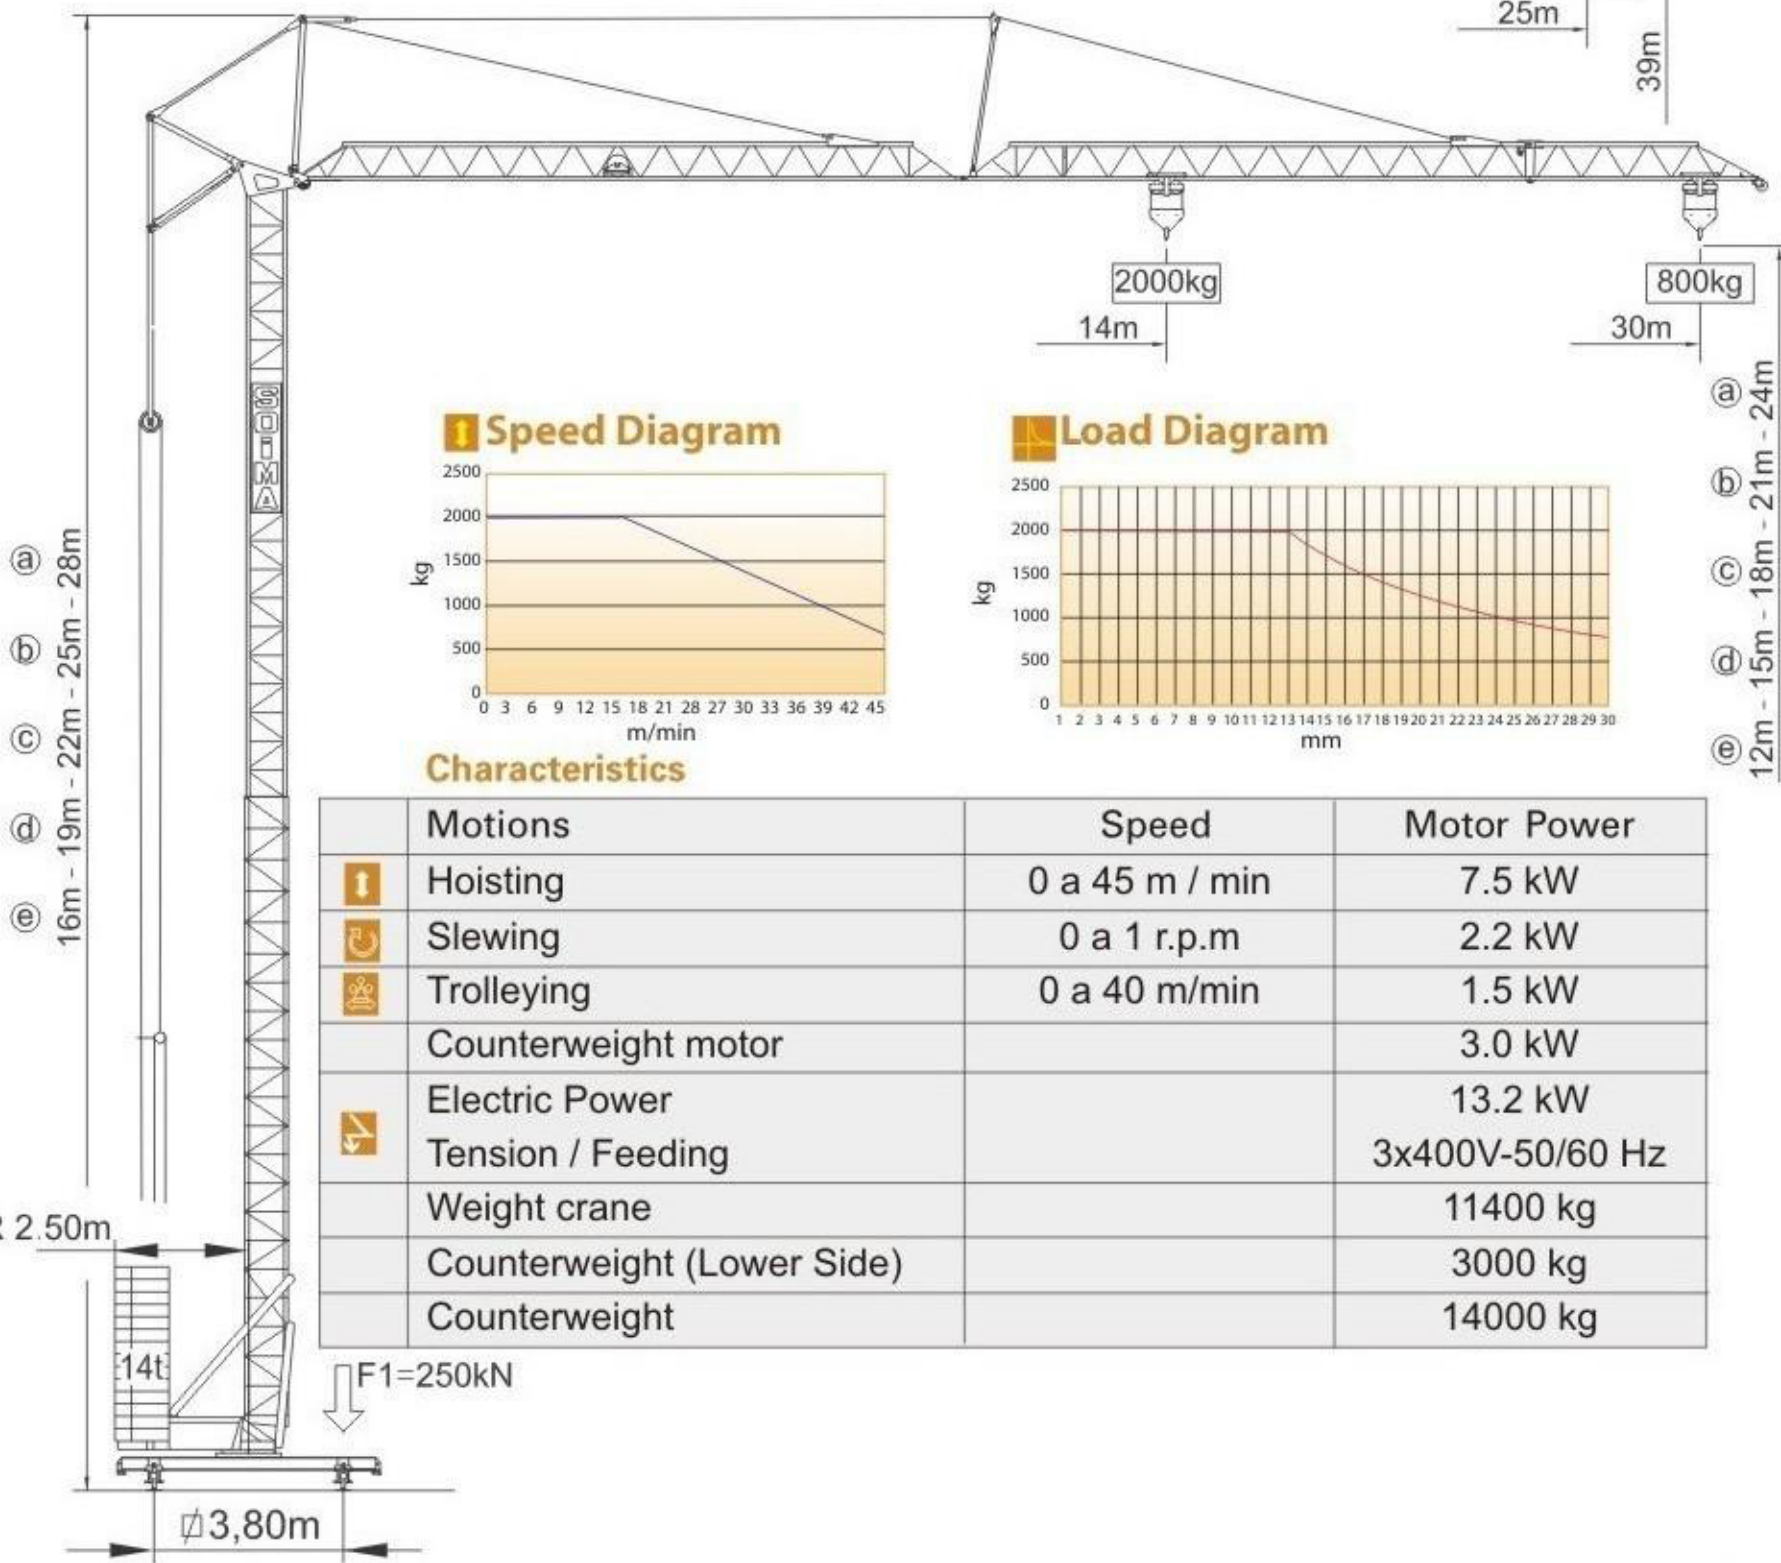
25m

39m

2000kg

14m

800kg

30m

ⓐ 24m
ⓑ 21m
ⓒ 18m
ⓓ 15m
ⓔ 12m

ⓐ 28m
ⓑ 25m
ⓒ 22m
ⓓ 19m
ⓔ 16m

SOIMA

Speed Diagram

2500
2000
1500
1000
500
0
kg
0 3 6 9 12 15 18 21 28 27 30 33 36 39 42 45
m/min

Load Diagram

2500
2000
1500
1000
500
0
kg
1 2 3 4 5 6 7 8 9 10 11 12 13 14 15 16 17 18 19 20 21 22 23 24 25 26 27 28 29 30
mm

Characteristics

| | Motions | Speed | Motor Power |
|---|---|---|---|
| | Hoisting | 0 a 45 m / min | 7.5 kW |
| | Slewing | 0 a 1 r.p.m | 2.2 kW |
| | Trolleying | 0 a 40 m/min | 1.5 kW |
| | Counterweight motor | | 3.0 kW |
| | Electric Power<br>Tension / Feeding | | 13.2 kW<br>3x400V-50/60 Hz |
| | Weight crane | | 11400 kg |
| | Counterweight (Lower Side) | | 3000 kg |
| | Counterweight | | 14000 kg |

R 2.50m

14t

F1=250kN

∅3,80m